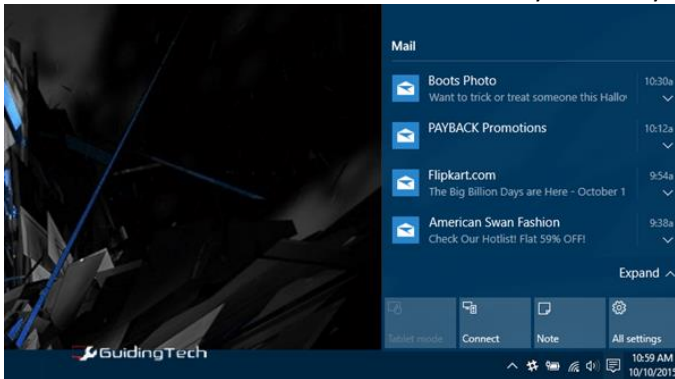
Mail

Boots Photo
Want to trick or treat someone this Hallo
10:30a

PAYBACK Promotions
10:12a

Flipkart.com
The Big Billion Days are Here - October 1
9:54a

American Swan Fashion
Check Our Hotlist! Flat 59% OFF!
9:38a

Expand

Tablet mode
Connect
Note
All settings

GuidingTech

10:59 AM
10/10/2015